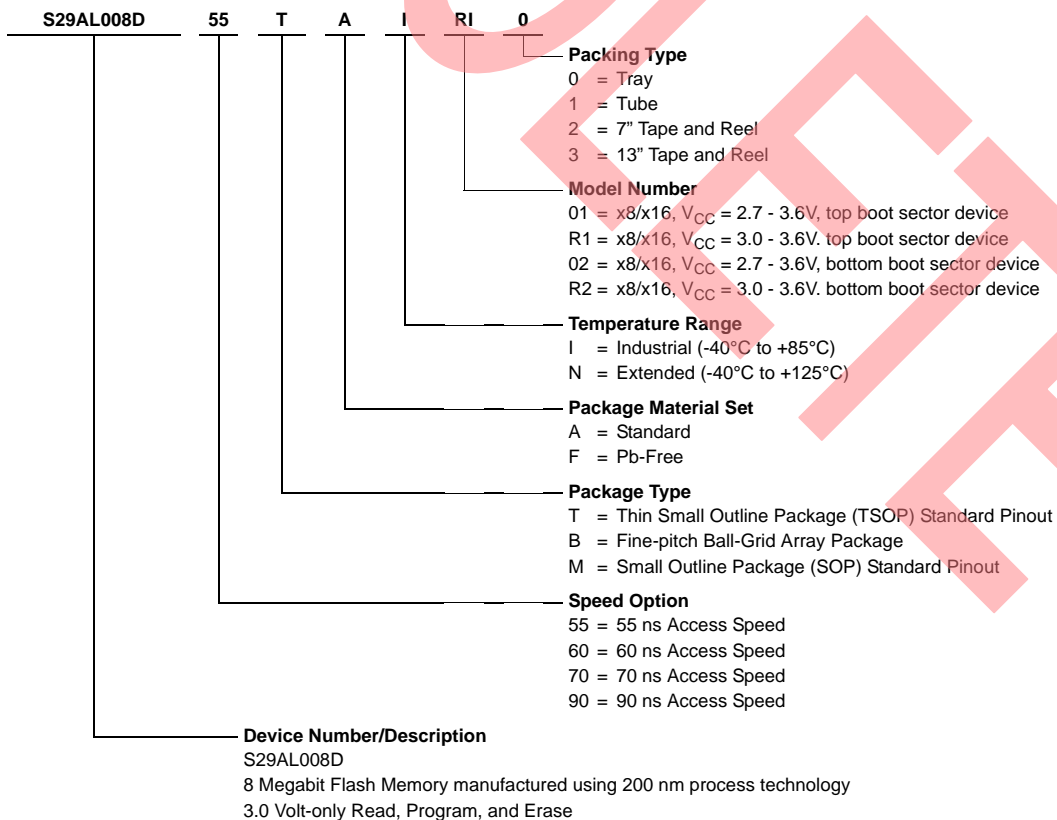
S29AL008D 55 T A I RI 0

Packing Type
0 = Tray
1 = Tube
2 = 7” Tape and Reel
3 = 13” Tape and Reel

Model Number
01 = x8/x16, $V_{CC}$ = 2.7 - 3.6V, top boot sector device
R1 = x8/x16, $V_{CC}$ = 3.0 - 3.6V. top boot sector device
02 = x8/x16, $V_{CC}$ = 2.7 - 3.6V, bottom boot sector device
R2 = x8/x16, $V_{CC}$ = 3.0 - 3.6V. bottom boot sector device

Temperature Range
I = Industrial (-40°C to +85°C)
N = Extended (-40°C to +125°C)

Package Material Set
A = Standard
F = Pb-Free

Package Type
T = Thin Small Outline Package (TSOP) Standard Pinout
B = Fine-pitch Ball-Grid Array Package
M = Small Outline Package (SOP) Standard Pinout

Speed Option
55 = 55 ns Access Speed
60 = 60 ns Access Speed
70 = 70 ns Access Speed
90 = 90 ns Access Speed

Device Number/Description
S29AL008D
8 Megabit Flash Memory manufactured using 200 nm process technology
3.0 Volt-only Read, Program, and Erase